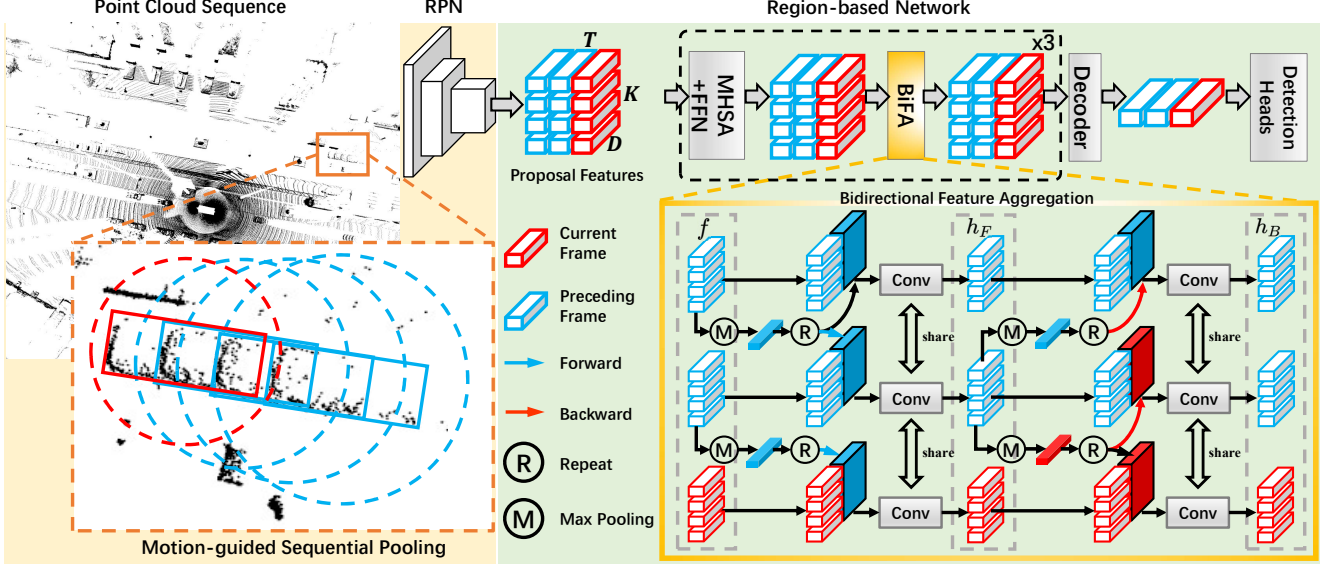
Point Cloud Sequence

RPN

Region-based Network

T

K

D

Proposal Features

MHSA +FFN

BiFA

x3

Decoder

Detection Heads

Bidirectional Feature Aggregation

Current Frame

Preceding Frame

Forward

Backward

R Repeat

M Max Pooling

$f$

$h_F$

$h_B$

M

R

Conv

share

M

R

Conv

M

R

Conv

share

M

R

Conv

Conv

Conv

Motion-guided Sequential Pooling